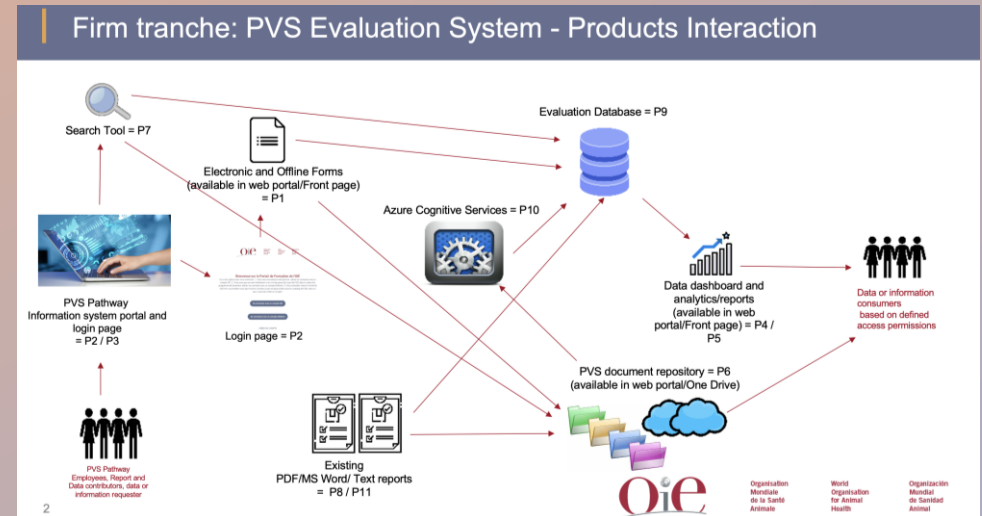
Firm tranche: PVS Evaluation System - Products Interaction

Search Tool = P7

Electronic and Offline Forms (available in web portal/Front page) = P1

Evaluation Database = P9

Azure Cognitive Services = P10

PVS Pathway Information system portal and login page = P2 / P3

Login page = P2

Data dashboard and analytics/reports (available in web portal/Front page) = P4 / P5

Data or information consumers based on defined access permissions

PVS document repository = P6 (available in web portal/One Drive)

PVS Pathway Employees, Report and Data contributors, data or information requester

Existing PDF/MS Word/ Text reports = P8 / P11

2

OIE

Organisation Mondiale de la Santé Animale

World Organisation for Animal Health

Organización Mundial de Sanidad Animal